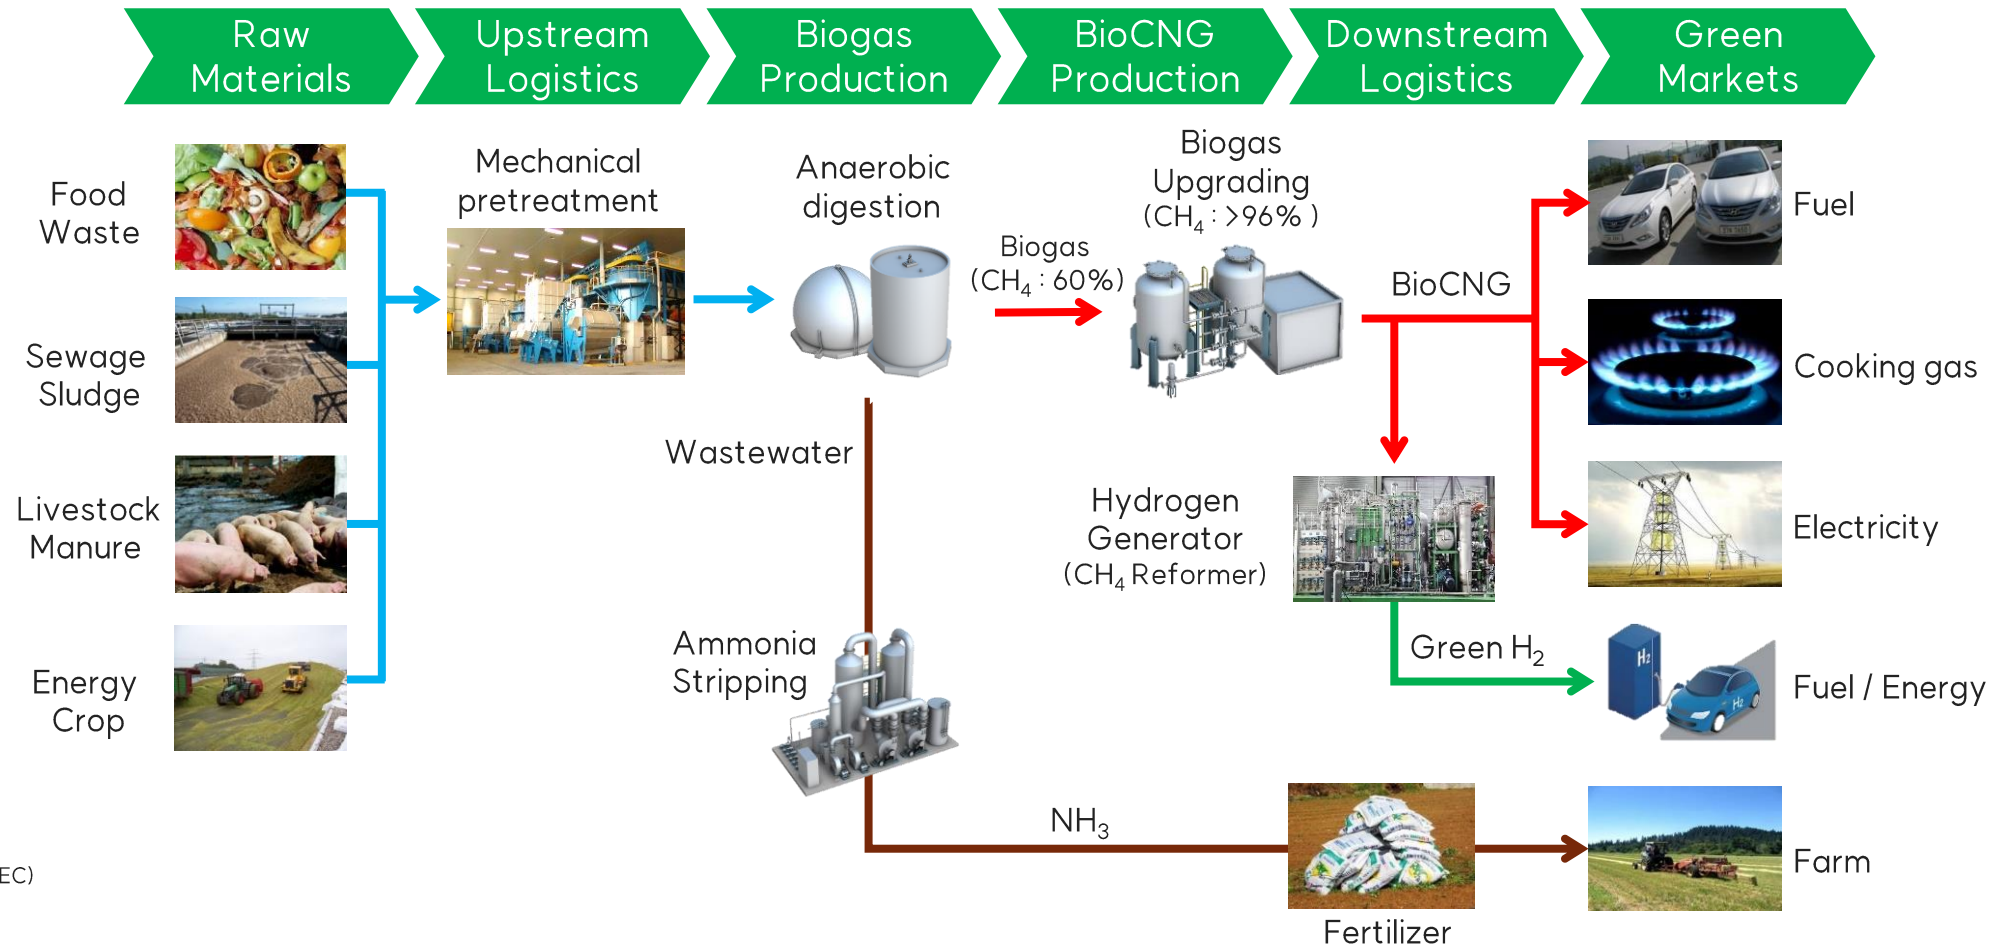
Raw Materials

Upstream Logistics

Biogas Production

BioCNG Production

Downstream Logistics

Green Markets

Food Waste

Sewage Sludge

Livestock Manure

Energy Crop

Mechanical pretreatment

Anaerobic digestion

Biogas ($CH_4$ : 60%)

Biogas Upgrading ($CH_4$ : >96% )

BioCNG

Fuel

Cooking gas

Electricity

Wastewater

Hydrogen Generator ($CH_4$ Reformer)

Green $H_2$

Fuel / Energy

Ammonia Stripping

$NH_3$

Fertilizer

Farm

EC)